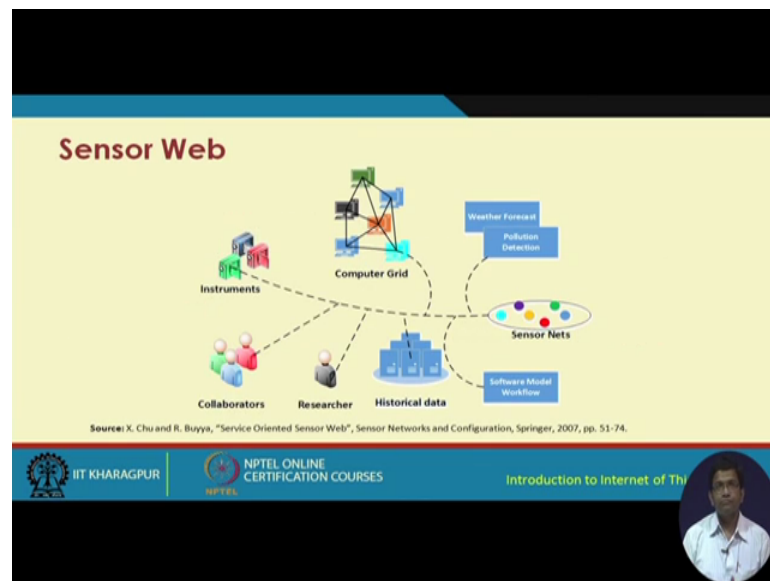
Sensor Web

Computer Grid

Weather Forecast

Pollution Detection

Instruments

Sensor Nets

Software Model Workflow

Collaborators

Researcher

Historical data

Source: X. Chu and R. Buyya, "Service Oriented Sensor Web", Sensor Networks and Configuration, Springer, 2007, pp. 51-74.

IIT KHARAGPUR

NPTEL ONLINE CERTIFICATION COURSES

NPTEL

Introduction to Internet of Thi